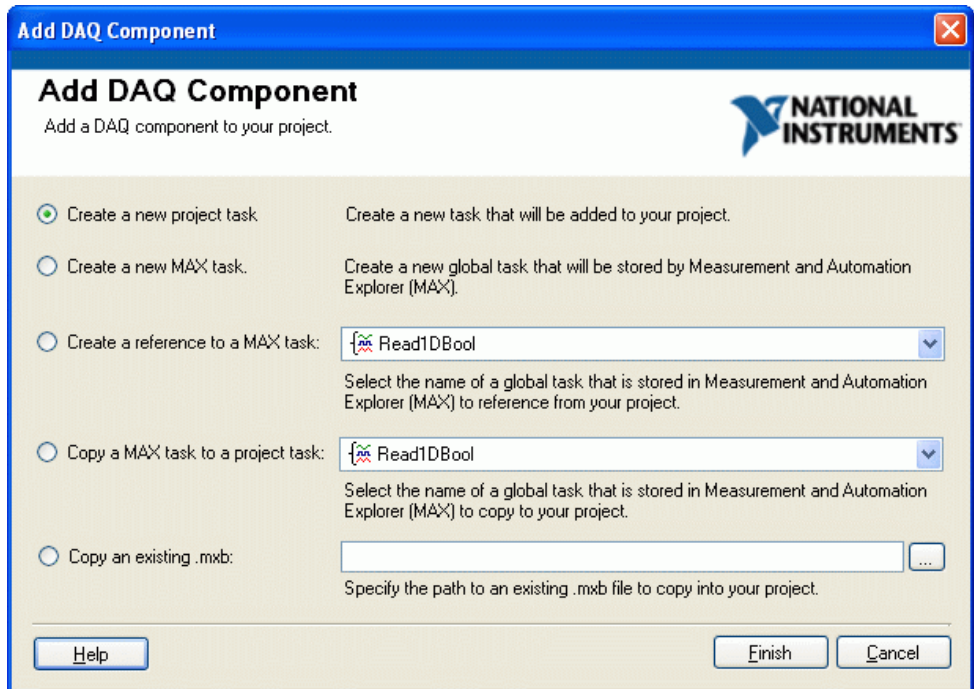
Add DAQ Component

Add DAQ Component
Add a DAQ component to your project.

NATIONAL INSTRUMENTS

Create a new project task
Create a new task that will be added to your project.

Create a new MAX task.
Create a new global task that will be stored by Measurement and Automation Explorer (MAX).

Create a reference to a MAX task:
Read1DBool
Select the name of a global task that is stored in Measurement and Automation Explorer (MAX) to reference from your project.

Copy a MAX task to a project task:
Read1DBool
Select the name of a global task that is stored in Measurement and Automation Explorer (MAX) to copy to your project.

Copy an existing .mxb:
...
Specify the path to an existing .mxb file to copy into your project.

Help
Finish
Cancel